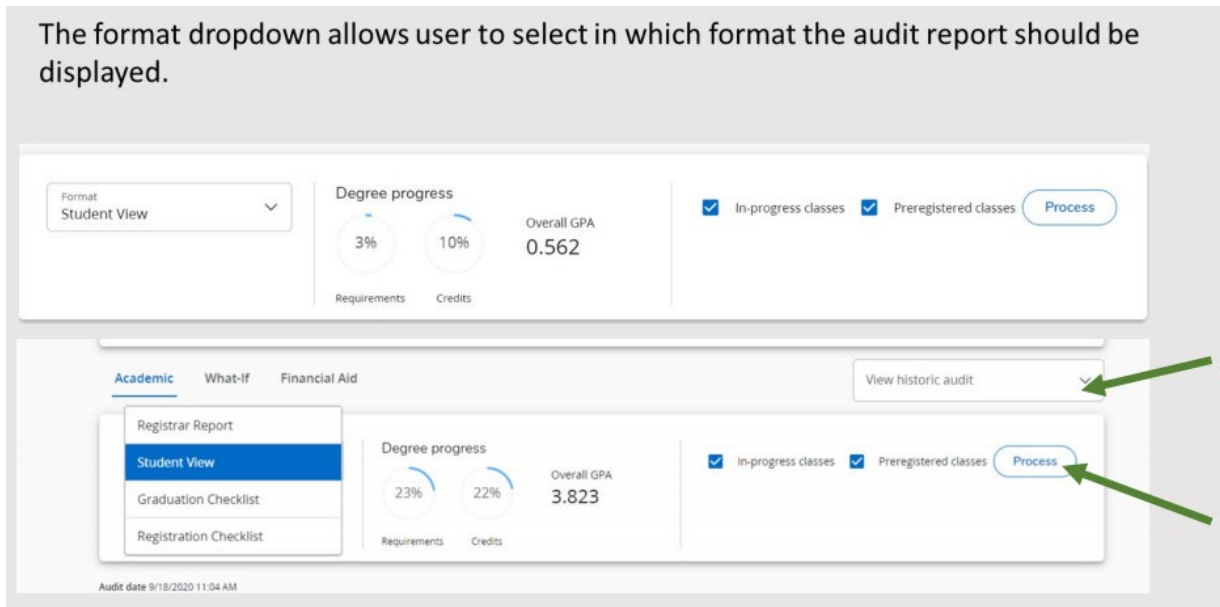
The format dropdown allows user to select in which format the audit report should be displayed.

Format
Student View

Degree progress
3%
Requirements
10%
Credits
Overall GPA
0.562

In-progress classes
Preregistered classes
Process

Academic
What-If
Financial Aid
View historic audit

Registrar Report
Student View
Graduation Checklist
Registration Checklist

Degree progress
23%
Requirements
22%
Credits
Overall GPA
3.823

In-progress classes
Preregistered classes
Process

Audit date 9/18/2020 11:04 AM